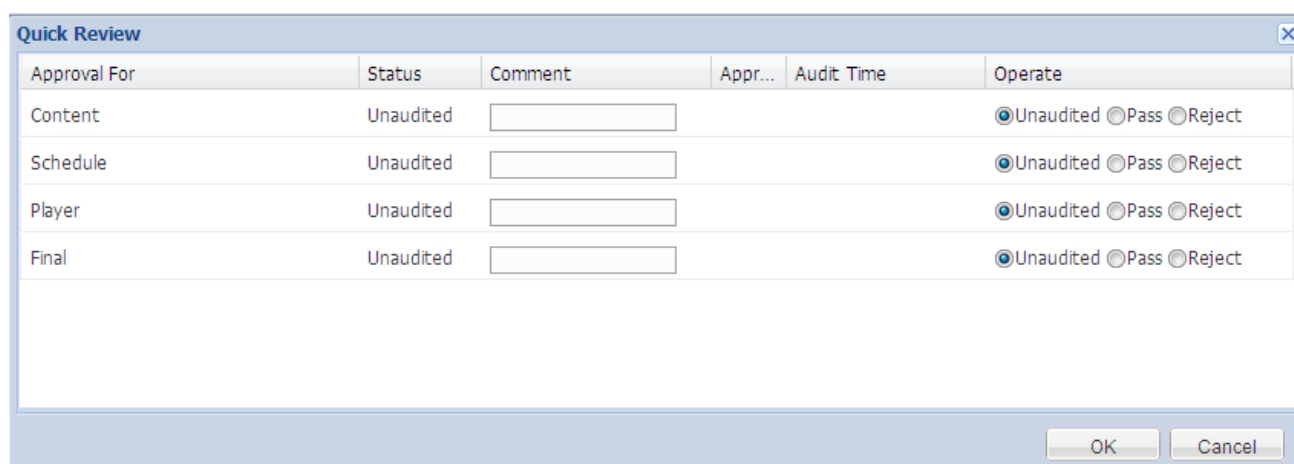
Quick Review

| Approval For | Status | Comment | Appr... | Audit Time | Operate |
|---|---|---|---|---|---|
| Content | Unaudited | | | | Unaudited Pass Reject |
| Schedule | Unaudited | | | | Unaudited Pass Reject |
| Player | Unaudited | | | | Unaudited Pass Reject |
| Final | Unaudited | | | | Unaudited Pass Reject |

OK Cancel